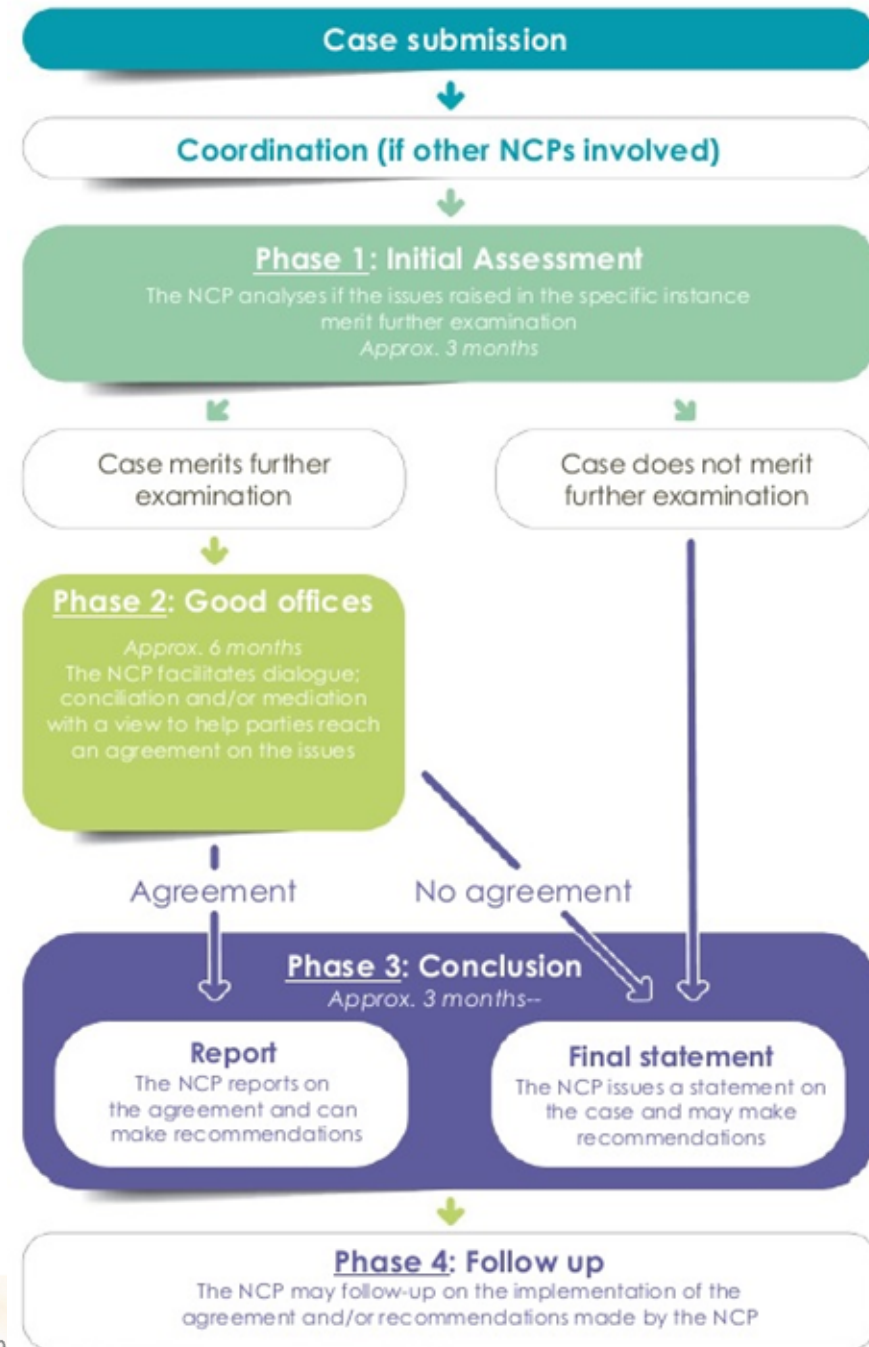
Case submission

Coordination (if other NCPs involved)

Phase 1: Initial Assessment
The NCP analyses if the issues raised in the specific instance merit further examination
Approx. 3 months

Case merits further examination

Case does not merit further examination

Phase 2: Good offices
Approx. 6 months
The NCP facilitates dialogue; conciliation and/or mediation with a view to help parties reach an agreement on the issues

Agreement

No agreement

Phase 3: Conclusion
Approx. 3 months--

Report
The NCP reports on the agreement and can make recommendations

Final statement
The NCP issues a statement on the case and may make recommendations

Phase 4: Follow up
The NCP may follow-up on the implementation of the agreement and/or recommendations made by the NCP